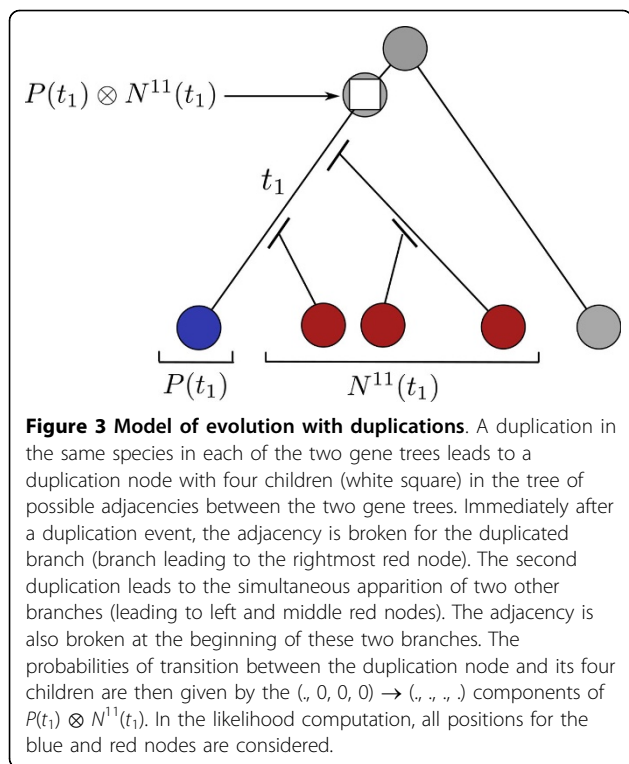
$P(t_1) \otimes N^{11}(t_1)$

$t_1$

$P(t_1)$

$N^{11}(t_1)$

**Figure 3 Model of evolution with duplications**. A duplication in the same species in each of the two gene trees leads to a duplication node with four children (white square) in the tree of possible adjacencies between the two gene trees. Immediately after a duplication event, the adjacency is broken for the duplicated branch (branch leading to the rightmost red node). The second duplication leads to the simultaneous apparition of two other branches (leading to left and middle red nodes). The adjacency is also broken at the beginning of these two branches. The probabilities of transition between the duplication node and its four children are then given by the (., 0, 0, 0) $\rightarrow$ (., ., ., .) components of $P(t_1) \otimes N^{11}(t_1)$. In the likelihood computation, all positions for the blue and red nodes are considered.